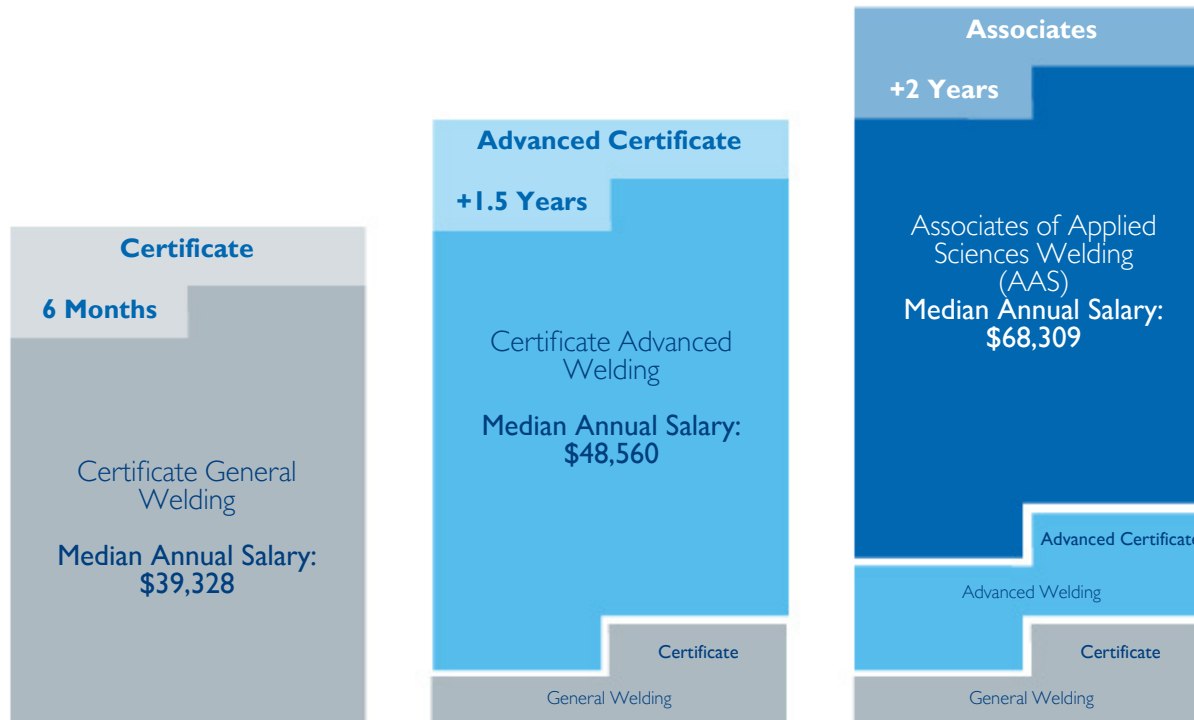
Certificate

6 Months

Certificate General Welding

Median Annual Salary: $39,328

Advanced Certificate

+1.5 Years

Certificate Advanced Welding

Median Annual Salary: $48,560

Certificate

General Welding

Associates

+2 Years

Associates of Applied Sciences Welding (AAS)

Median Annual Salary: $68,309

Advanced Certificate

Advanced Welding

Certificate

General Welding